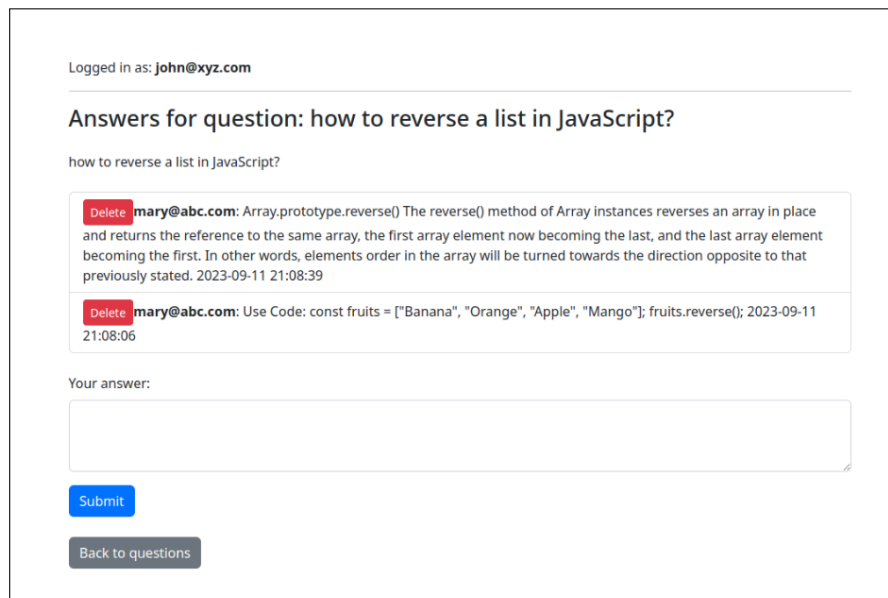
Logged in as: **john@xyz.com**

Answers for question: how to reverse a list in JavaScript?

how to reverse a list in JavaScript?

Delete **mary@abc.com**: Array.prototype.reverse() The reverse() method of Array instances reverses an array in place and returns the reference to the same array, the first array element now becoming the last, and the last array element becoming the first. In other words, elements order in the array will be turned towards the direction opposite to that previously stated. 2023-09-11 21:08:39

Delete **mary@abc.com**: Use Code: const fruits = ["Banana", "Orange", "Apple", "Mango"]; fruits.reverse(); 2023-09-11 21:08:06

Your answer:

Submit

Back to questions